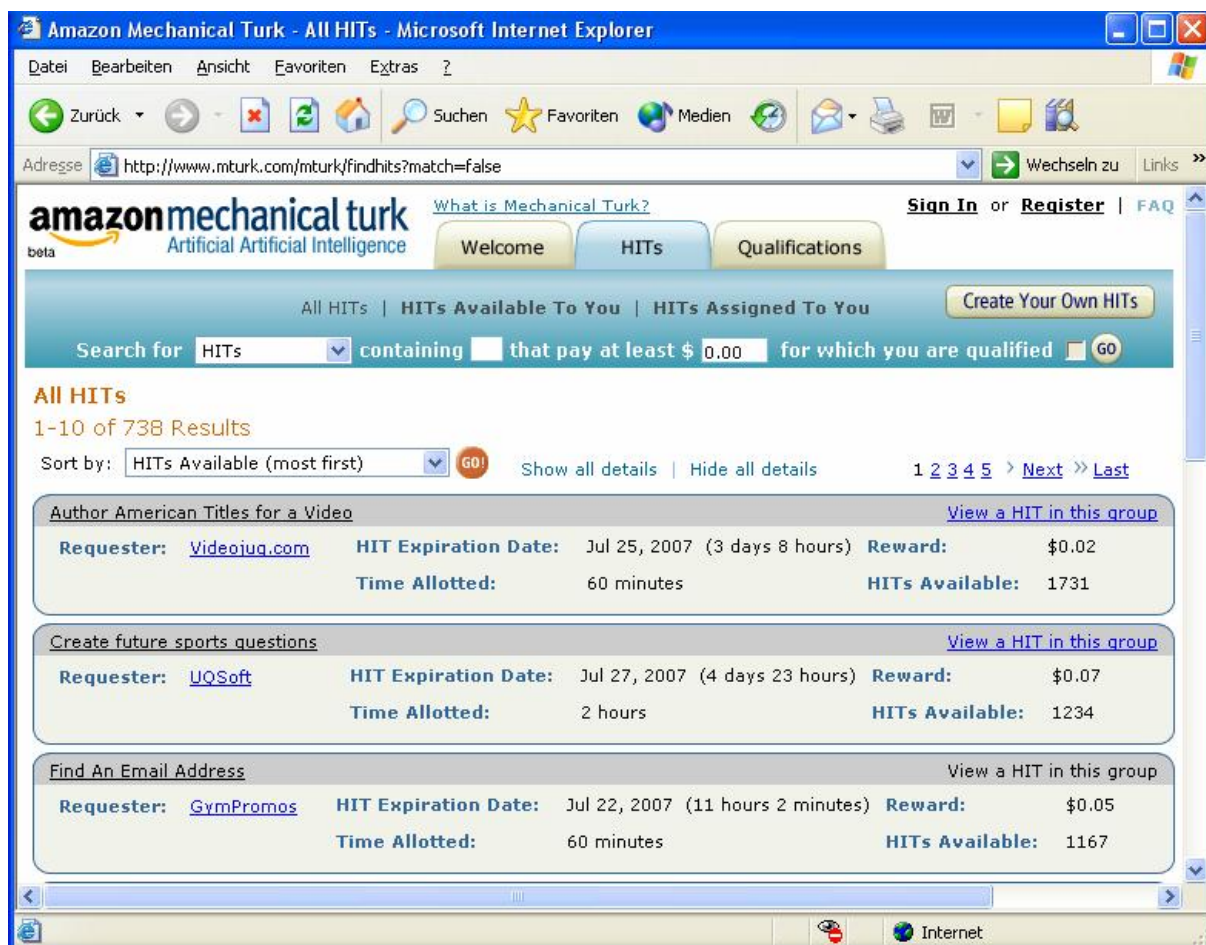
Amazon Mechanical Turk - All HITs - Microsoft Internet Explorer

Datei Bearbeiten Ansicht Favoriten Extras ?

Zurück Suchen Favoriten Medien

Adresse http://www.mturk.com/mturk/findhits?match=false Wechseln zu Links »

amazon mechanical turk beta Artificial Artificial Intelligence

What is Mechanical Turk?

Sign In or Register | FAQ

Welcome HITs Qualifications

All HITs | HITs Available To You | HITs Assigned To You

Create Your Own HITs

Search for HITs containing that pay at least $ 0.00 for which you are qualified GO

All HITs

1-10 of 738 Results

Sort by: HITs Available (most first) GO!

Show all details | Hide all details

1 2 3 4 5 > Next » Last

Author American Titles for a Video

View a HIT in this group

| Requester: | Videojug.com | HIT Expiration Date: | Jul 25, 2007 (3 days 8 hours) | Reward: | $0.02 |
|---|---|---|---|---|---|
| | | Time Allotted: | 60 minutes | HITs Available: | 1731 |

Create future sports questions

View a HIT in this group

| Requester: | UQSoft | HIT Expiration Date: | Jul 27, 2007 (4 days 23 hours) | Reward: | $0.07 |
|---|---|---|---|---|---|
| | | Time Allotted: | 2 hours | HITs Available: | 1234 |

Find An Email Address

View a HIT in this group

| Requester: | GymPromos | HIT Expiration Date: | Jul 22, 2007 (11 hours 2 minutes) | Reward: | $0.05 |
|---|---|---|---|---|---|
| | | Time Allotted: | 60 minutes | HITs Available: | 1167 |

Internet